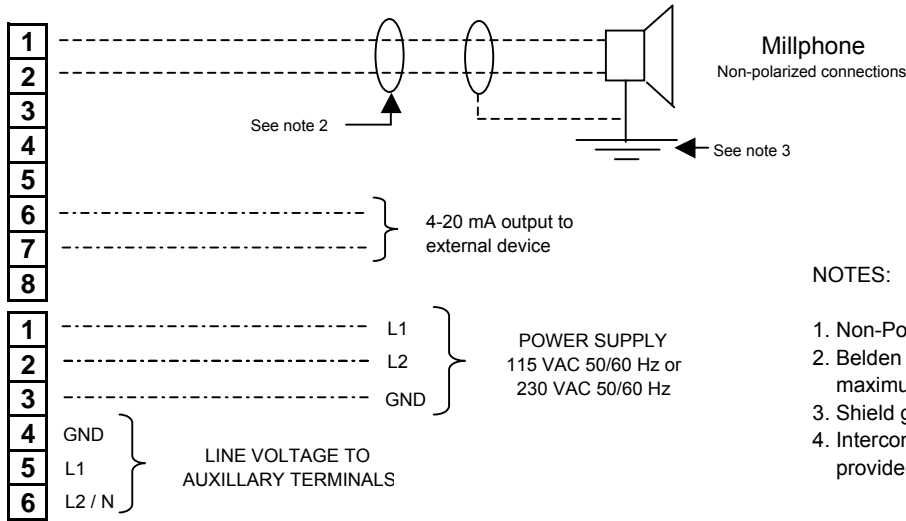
1
2
3
4
5
6
7
8

Millphone
Non-polarized connections

See note 2

See note 3

4-20 mA output to external device

NOTES:

1. Non-Po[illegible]
2. Belden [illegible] maximu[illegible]
3. Shield g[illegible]
4. Intercon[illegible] provide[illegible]

1
2
3
4
5
6

L1
L2
GND

POWER SUPPLY
115 VAC 50/60 Hz or
230 VAC 50/60 Hz

GND
L1
L2 / N

LINE VOLTAGE TO
AUXILLARY TERMINALS